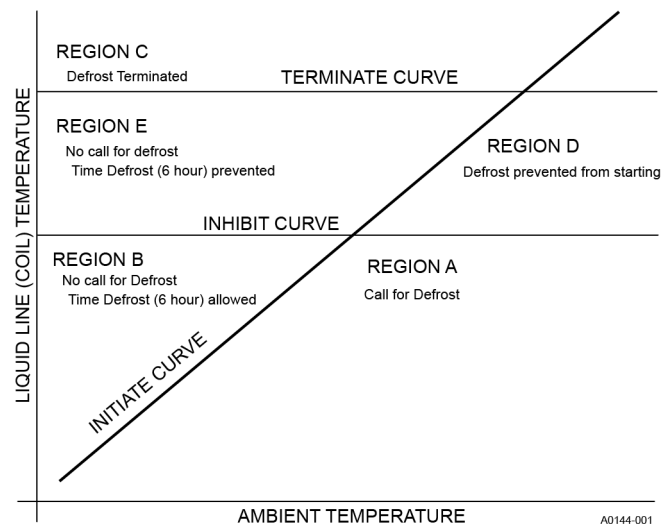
REGION C
Defrost Terminated

TERMINATE CURVE

REGION E
No call for defrost
Time Defrost (6 hour) prevented

REGION D
Defrost prevented from starting

INHIBIT CURVE

REGION B
No call for Defrost
Time Defrost (6 hour) allowed

REGION A
Call for Defrost

INITIATE CURVE

LIQUID LINE (COIL) TEMPERATURE

AMBIENT TEMPERATURE

A0144-001